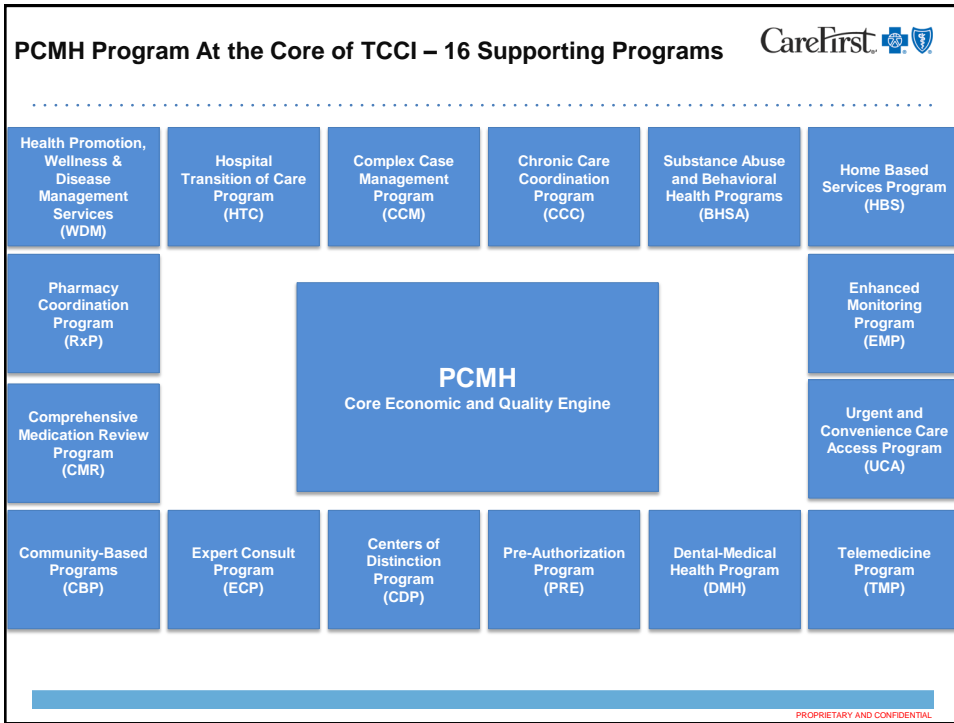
PCMH Program At the Core of TCCI – 16 Supporting Programs

CareFirst

Health Promotion, Wellness & Disease Management Services (WDM)

Hospital Transition of Care Program (HTC)

Complex Case Management Program (CCM)

Chronic Care Coordination Program (CCC)

Substance Abuse and Behavioral Health Programs (BHSA)

Home Based Services Program (HBS)

Pharmacy Coordination Program (RxP)

PCMH
Core Economic and Quality Engine

Enhanced Monitoring Program (EMP)

Comprehensive Medication Review Program (CMR)

Urgent and Convenience Care Access Program (UCA)

Community-Based Programs (CBP)

Expert Consult Program (ECP)

Centers of Distinction Program (CDP)

Pre-Authorization Program (PRE)

Dental-Medical Health Program (DMH)

Telemedicine Program (TMP)

PROPRIETARY AND CONFIDENTIAL